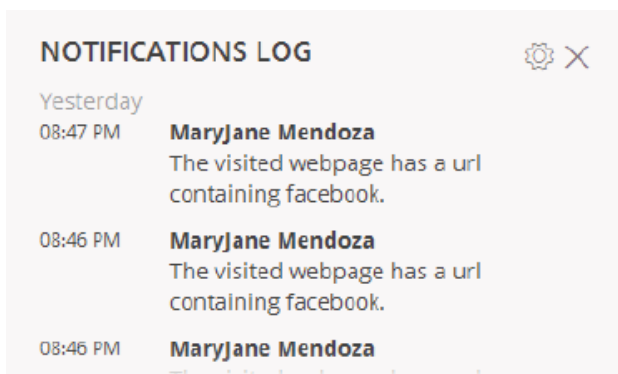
NOTIFICATIONS LOG

Yesterday

08:47 PM MaryJane Mendoza
The visited webpage has a url containing facebook.

08:46 PM MaryJane Mendoza
The visited webpage has a url containing facebook.

08:46 PM MaryJane Mendoza
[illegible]